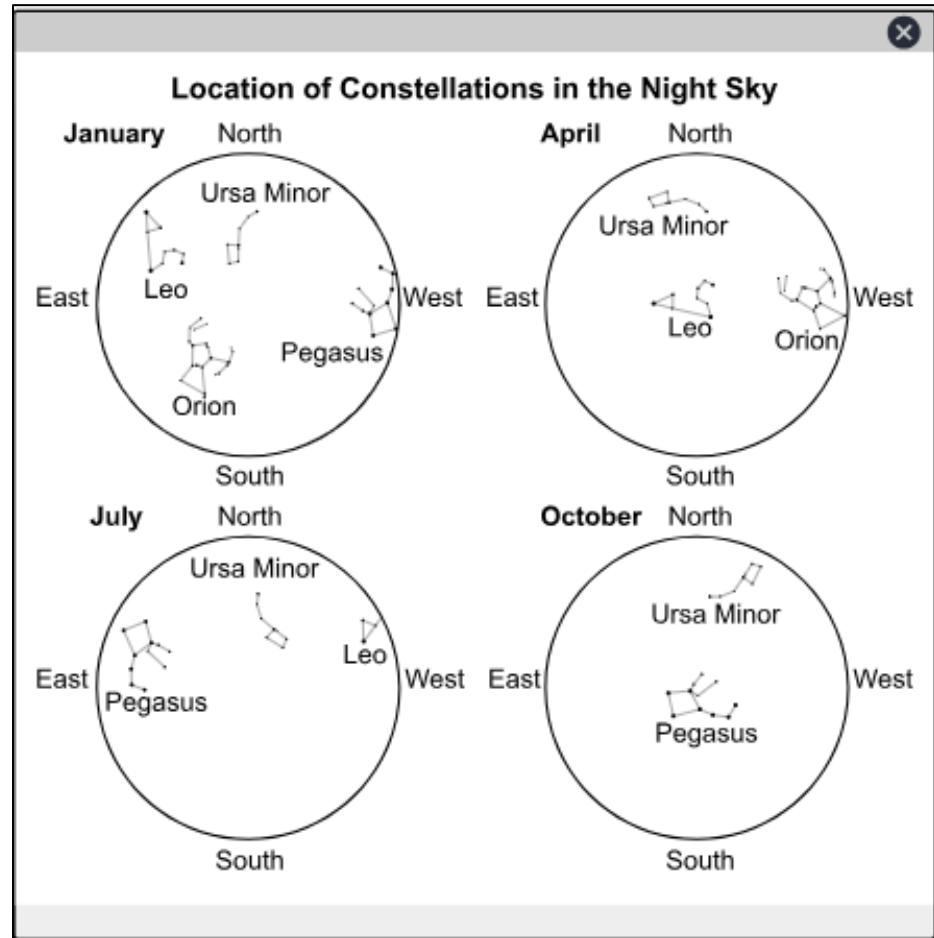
Location of Constellations in the Night Sky

January
North
Ursa Minor
East
Leo
West
Pegasus
Orion
South

April
North
Ursa Minor
East
Leo
West
Orion
South

July
North
Ursa Minor
Leo
East
West
Pegasus
South

October
North
Ursa Minor
East
West
Pegasus
South